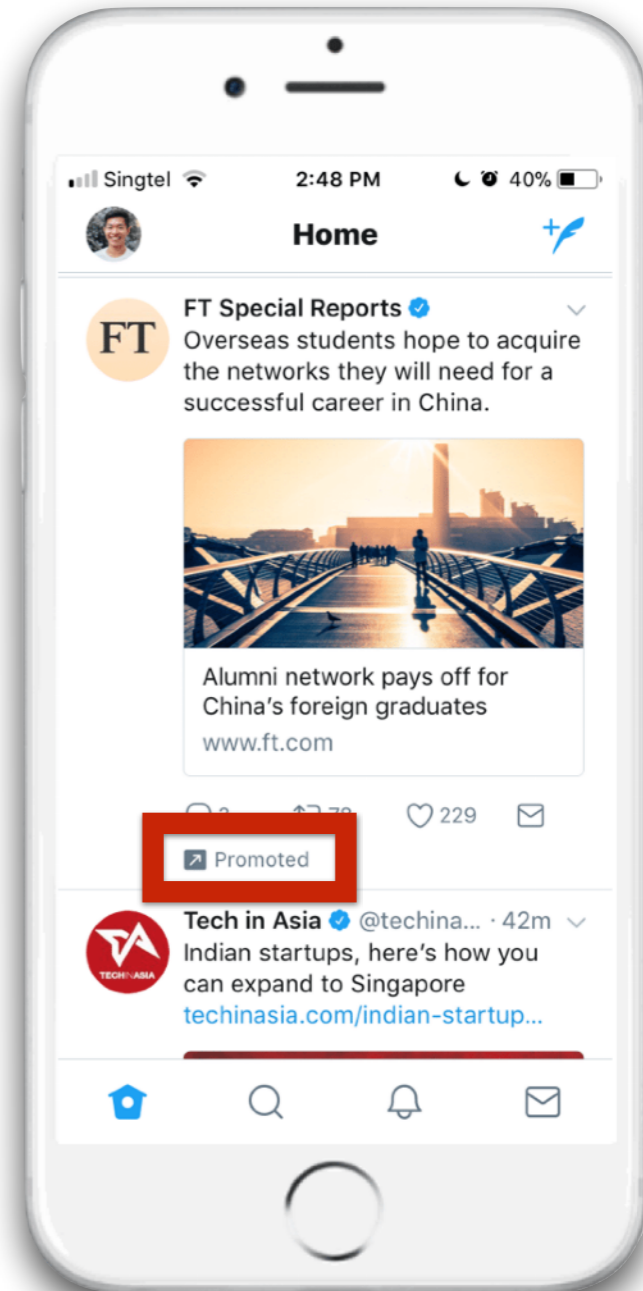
Singtel 2:48 PM 40%

Home

FT

FT Special Reports

Overseas students hope to acquire the networks they will need for a successful career in China.

Alumni network pays off for China's foreign graduates

www.ft.com

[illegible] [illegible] 229

Promoted

TECHINASIA

Tech in Asia @techina... · 42m

Indian startups, here's how you can expand to Singapore

techinasia.com/indian-startup...